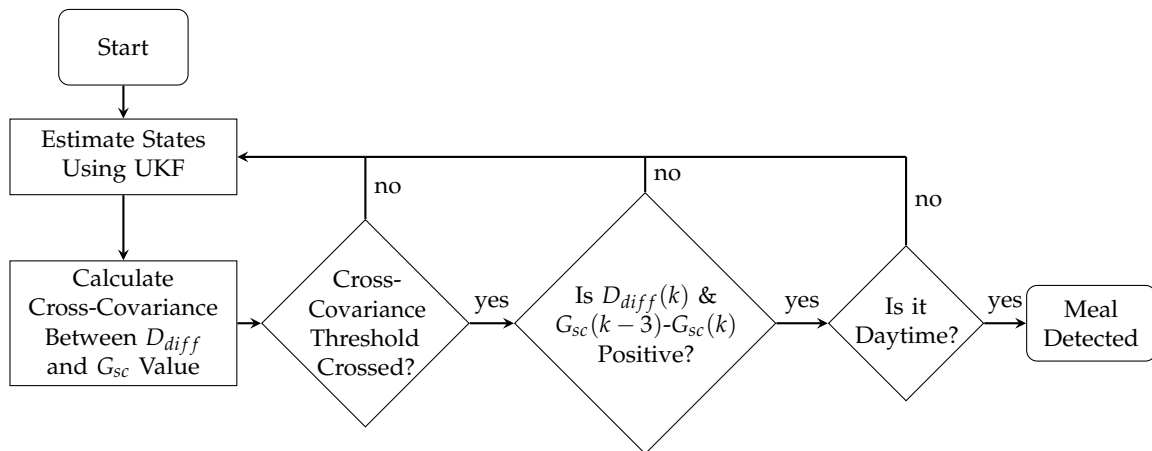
Start

Estimate States Using UKF

Calculate Cross-Covariance Between $D_{diff}$ and $G_{sc}$ Value

Cross-Covariance Threshold Crossed?

no

yes

Is $D_{diff}(k)$ & $G_{sc}(k-3)$-$G_{sc}(k)$ Positive?

no

yes

Is it Daytime?

no

yes

Meal Detected